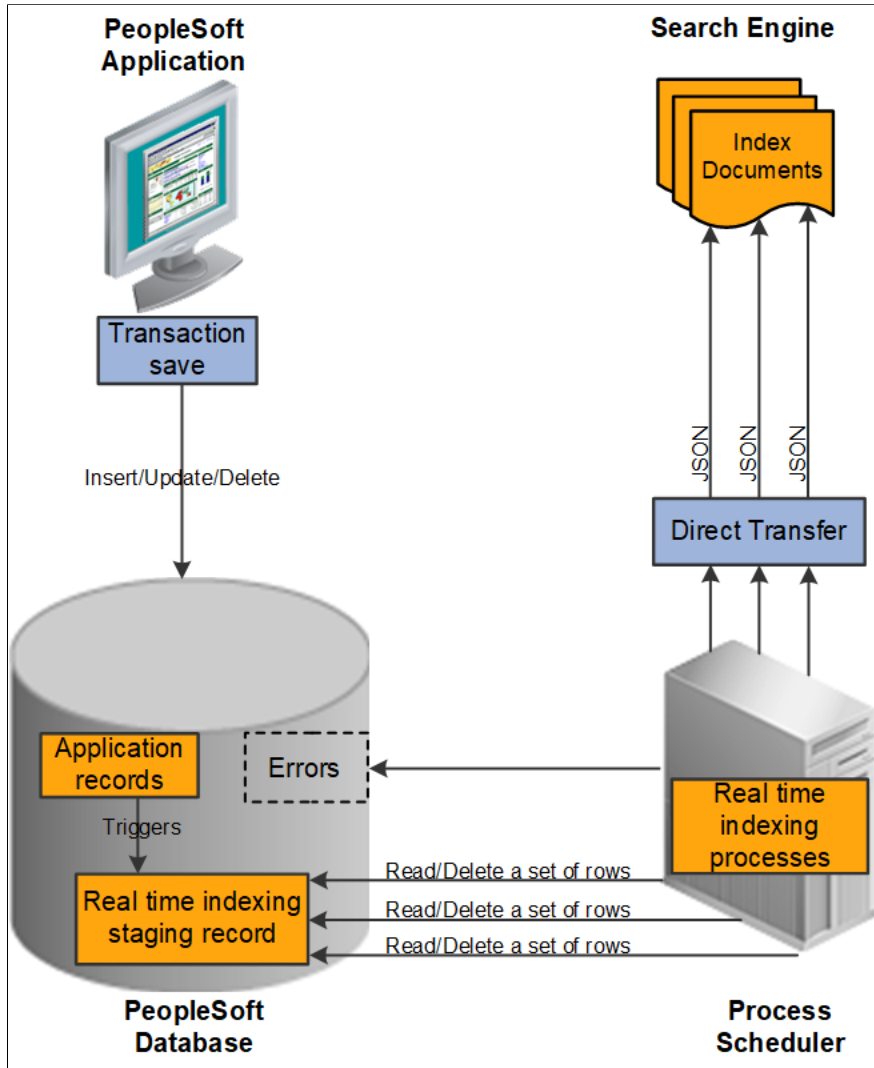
PeopleSoft Application

Search Engine

Index Documents

Transaction save

Insert/Update/Delete

JSON

JSON

JSON

Direct Transfer

Application records

Errors

Triggers

Real time indexing processes

Read/Delete a set of rows

Read/Delete a set of rows

Read/Delete a set of rows

Real time indexing staging record

PeopleSoft Database

Process Scheduler